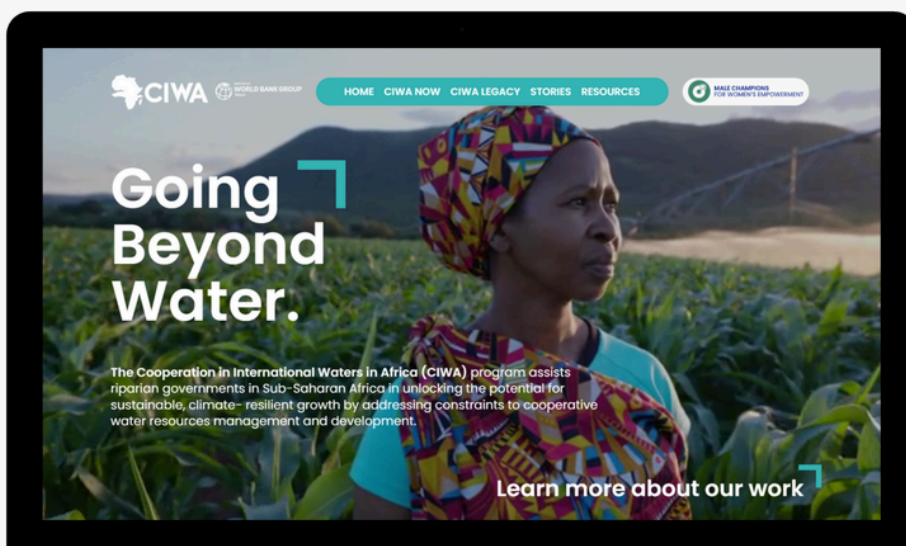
CIWA WORLD BANK GROUP

HOME CIWA NOW CIWA LEGACY STORIES RESOURCES

MALE CHAMPIONS FOR WOMEN'S EMPOWERMENT

Going Beyond Water.

The Cooperation in International Waters in Africa (CIWA) program assists riparian governments in Sub-Saharan Africa in unlocking the potential for sustainable, climate- resilient growth by addressing constraints to cooperative water resources management and development.

Learn more about our work